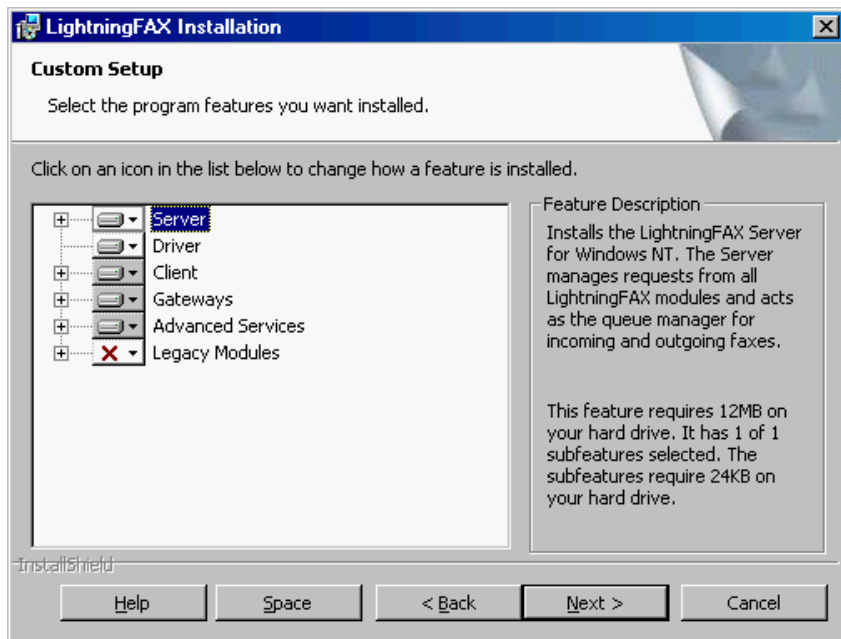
LightningFAX Installation

Custom Setup

Select the program features you want installed.

Click on an icon in the list below to change how a feature is installed.

Server
Driver
Client
Gateways
Advanced Services
Legacy Modules

Feature Description

Installs the LightningFAX Server for Windows NT. The Server manages requests from all LightningFAX modules and acts as the queue manager for incoming and outgoing faxes.

This feature requires 12MB on your hard drive. It has 1 of 1 subfeatures selected. The subfeatures require 24KB on your hard drive.

InstallShield

Help | Space | < Back | Next > | Cancel